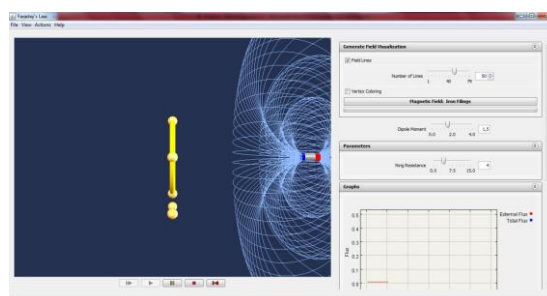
Faraday's Law

File View Actions Help

Generate Field Visualization

Field Lines

Number of Lines
1 40 79
30

Vertex Coloring

Magnetic Field: Iron Filings

Dipole Moment
0.0 2.0 4.0
1.5

Parameters

Ring Resistance
0.0 7.5 10.0
4

Graphs

0.5
0.4
0.3
0.2
0.1
0.0
Flux

External Flux
Total Flux